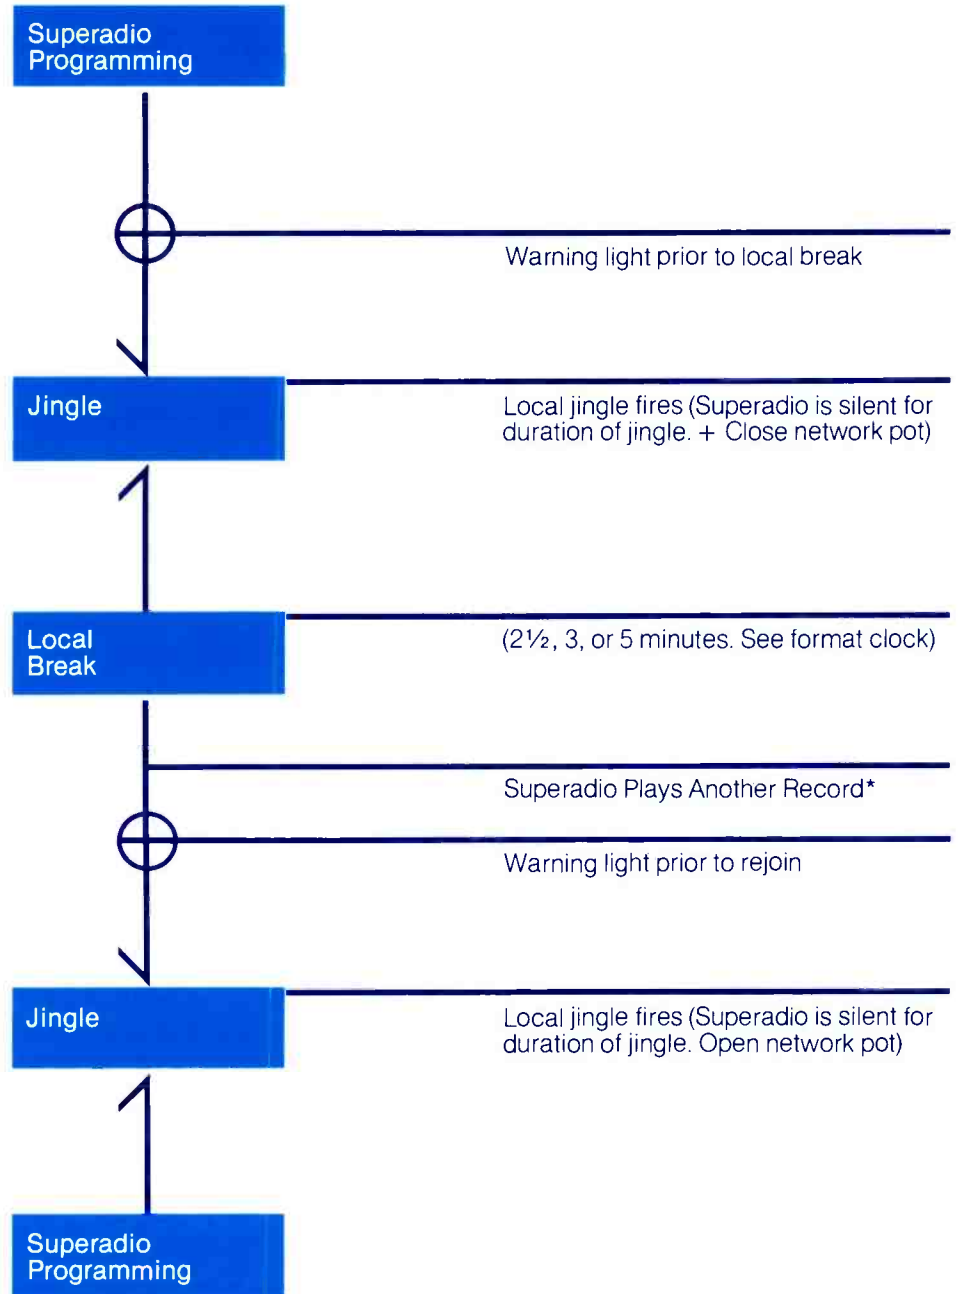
Superadio Programming

Warning light prior to local break

Jingle

Local jingle fires (Superadio is silent for duration of jingle. + Close network pot)

Local Break

(2½, 3, or 5 minutes. See format clock)

Superadio Plays Another Record*

Warning light prior to rejoin

Jingle

Local jingle fires (Superadio is silent for duration of jingle. Open network pot)

Superadio Programming